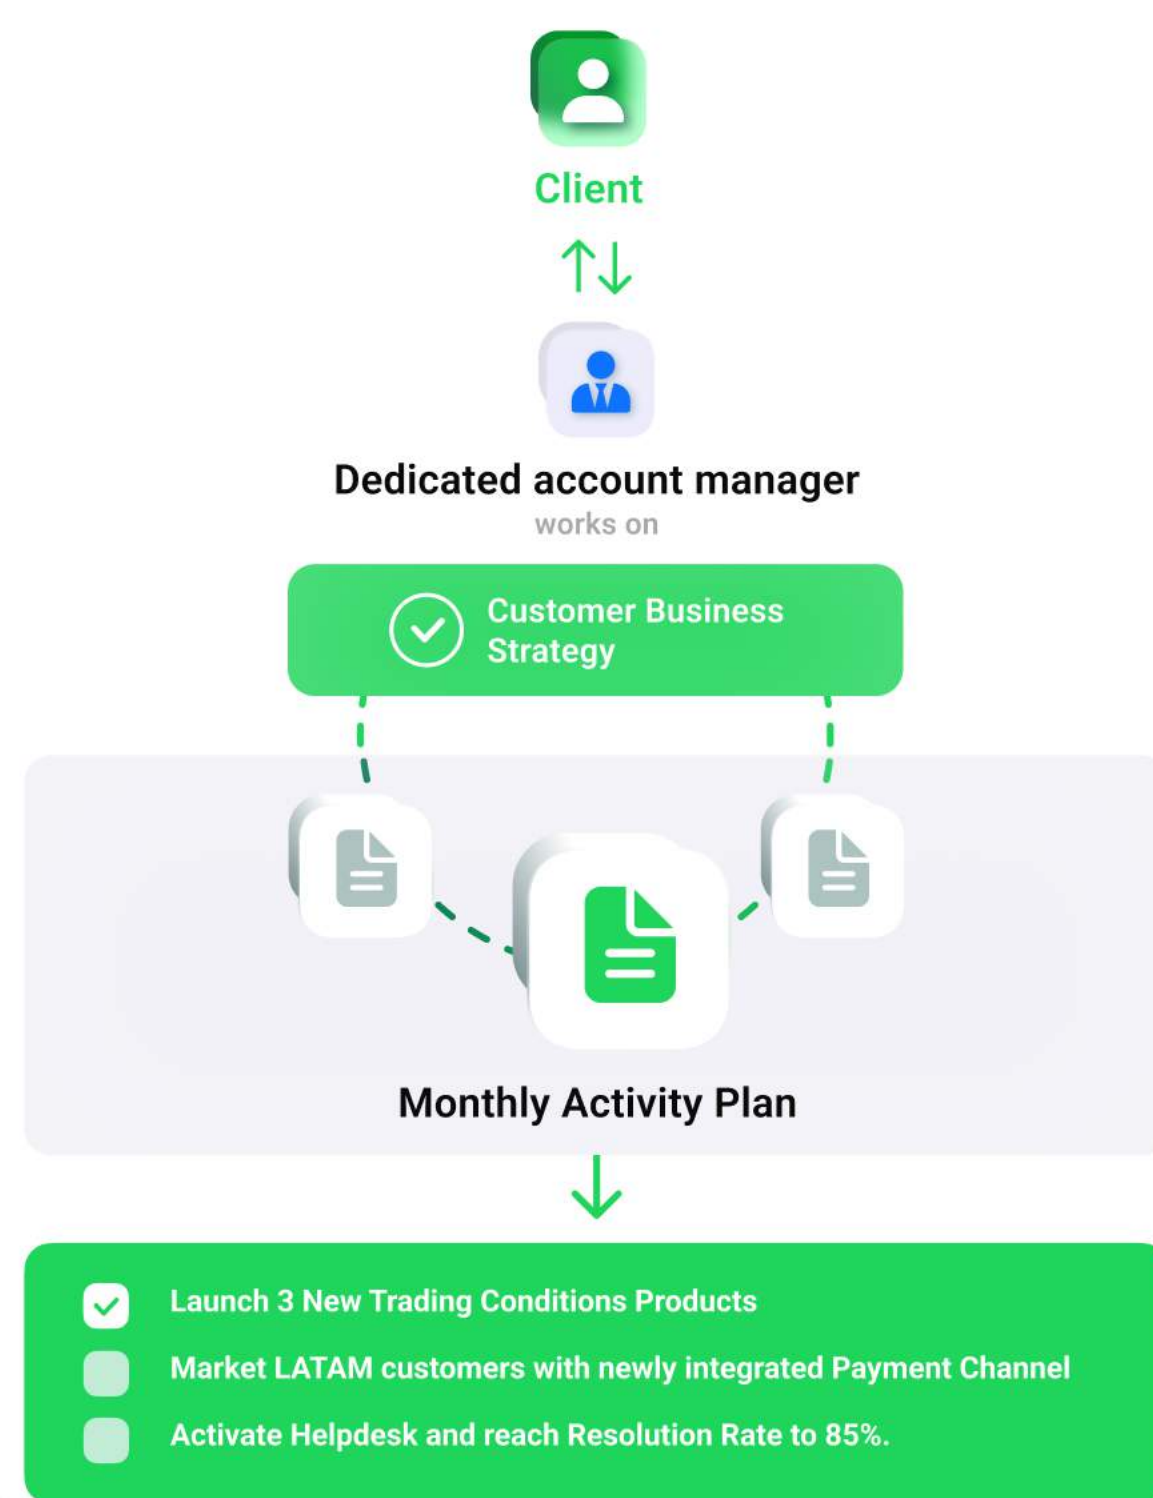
Client

Dedicated account manager
works on

Customer Business Strategy

Monthly Activity Plan

Launch 3 New Trading Conditions Products

Market LATAM customers with newly integrated Payment Channel

Activate Helpdesk and reach Resolution Rate to 85%.